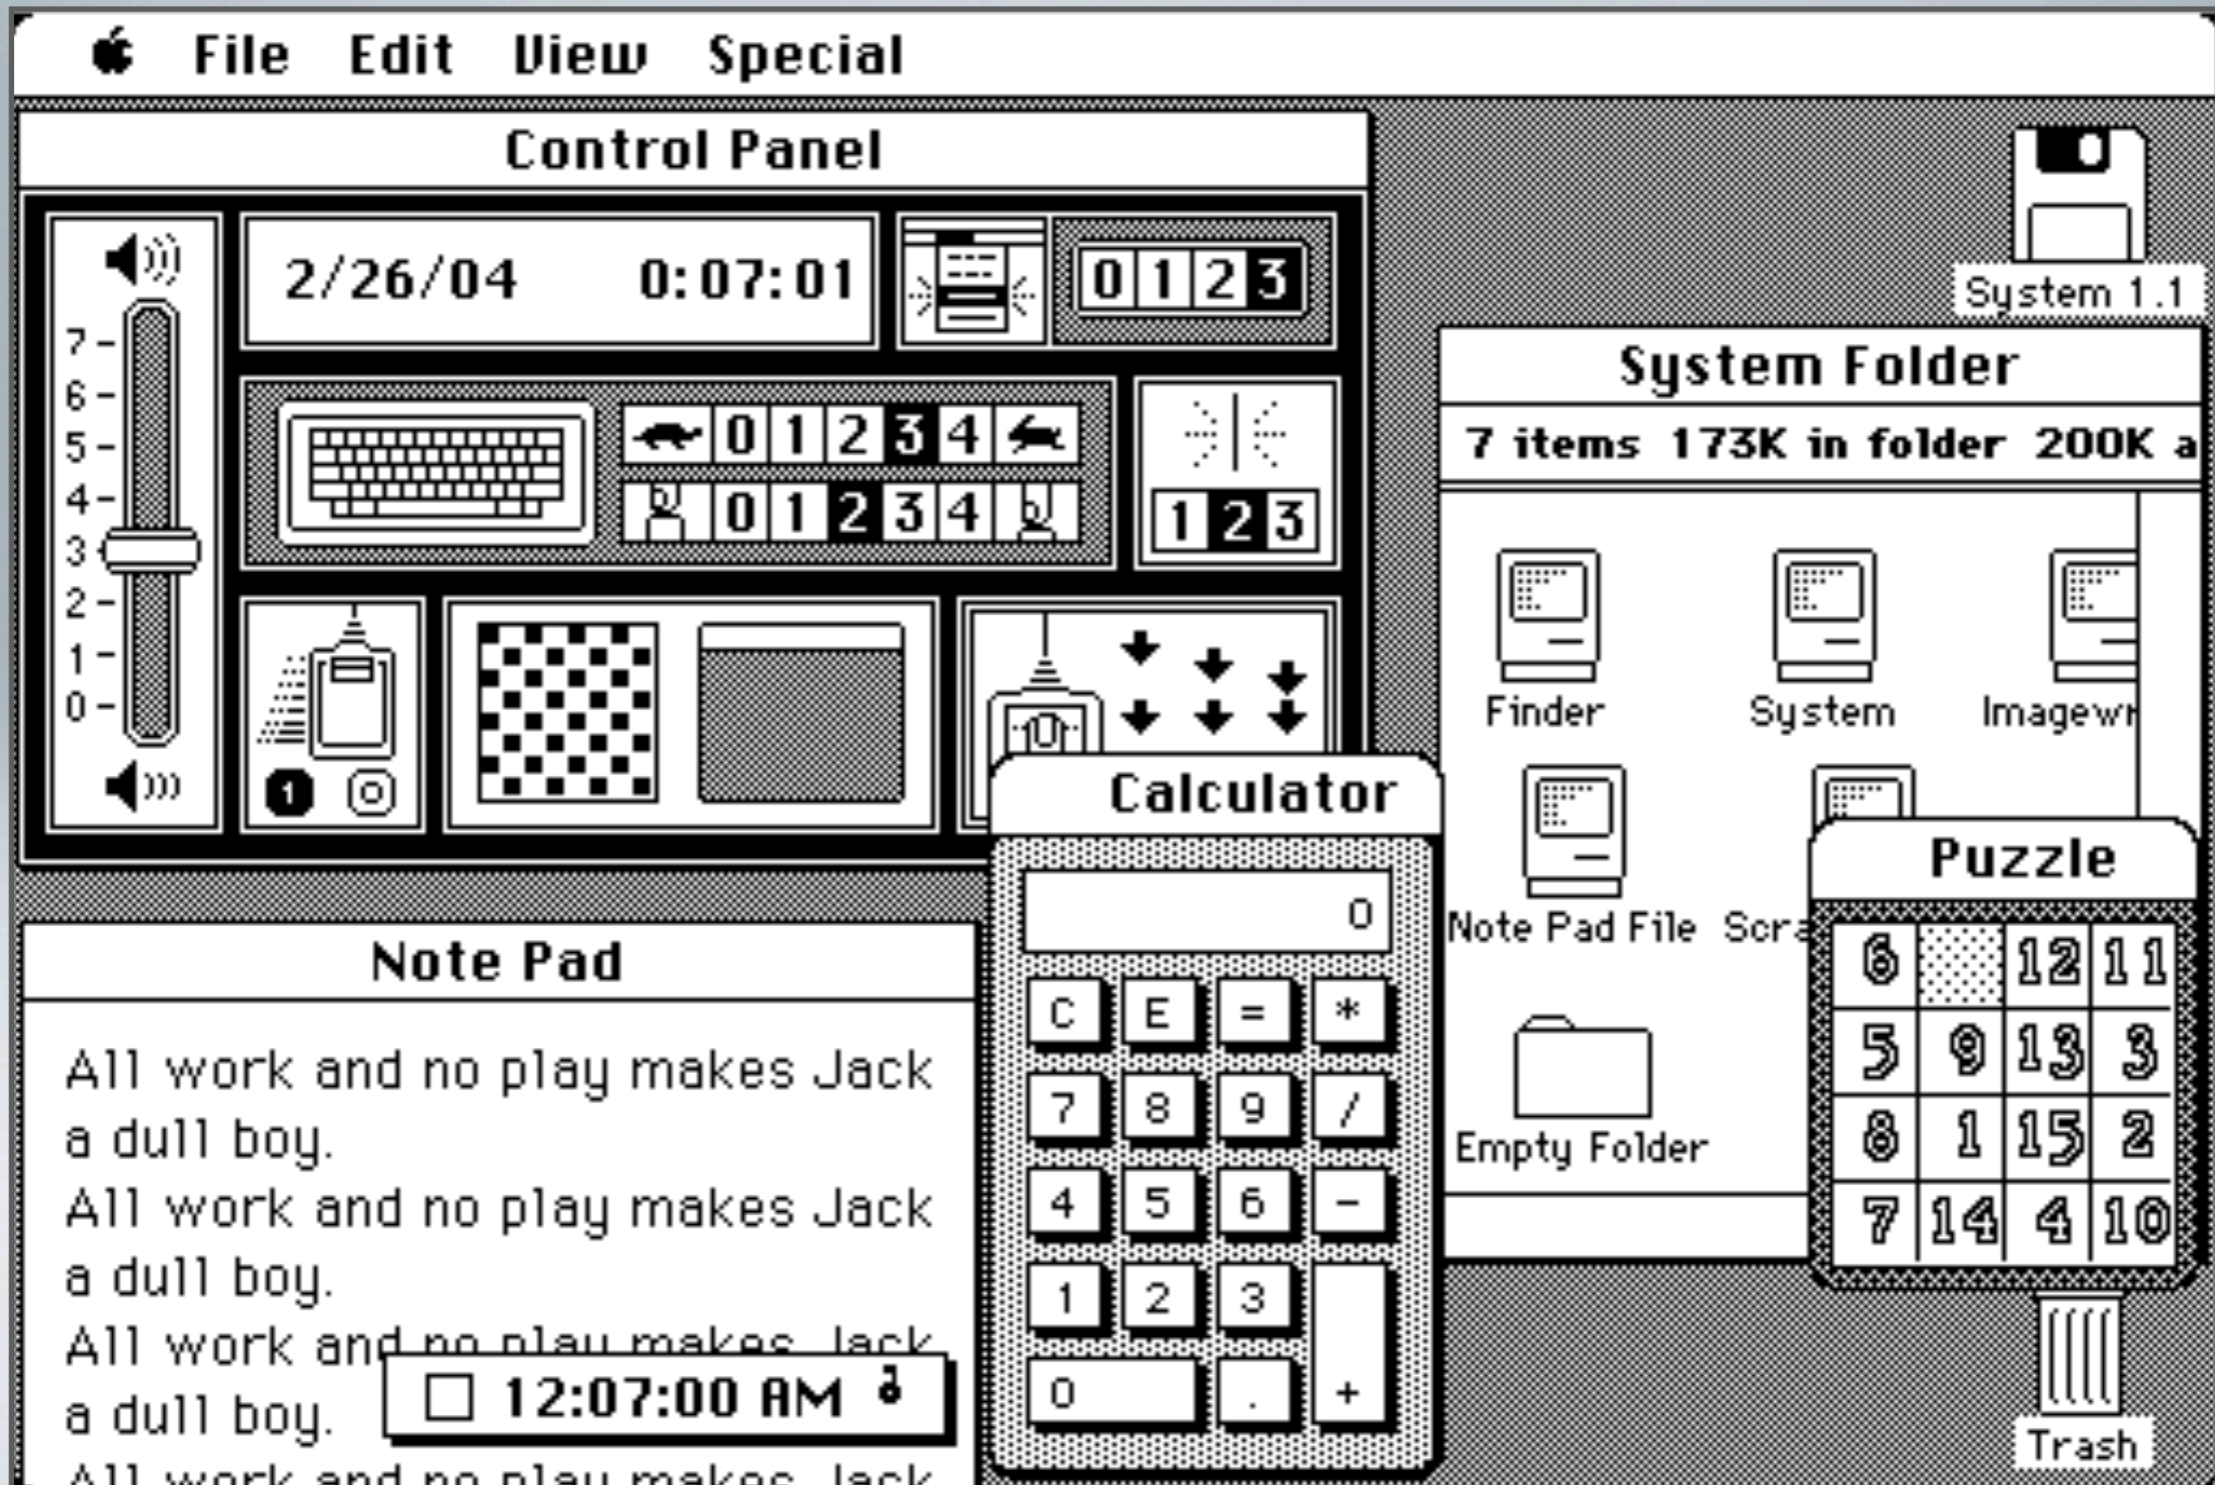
File Edit View Special

Control Panel

7
6
5
4
3
2
1
0

2/26/04 0:07:01

0 1 2 3

0 1 2 3 4

0 1 2 3 4

1 2 3

System 1.1

System Folder

7 items 173K in folder 200K a

Finder System Imagewr

Note Pad File Scra

Empty Folder

Calculator

0

C E = *
7 8 9 /
4 5 6 -
1 2 3
0 . +

Puzzle

| 6 |  | 12 | 11 |
|---|---|---|---|
| 5 | 9 | 13 | 3 |
| 8 | 1 | 15 | 2 |
| 7 | 14 | 4 | 10 |

Note Pad

All work and no play makes Jack a dull boy.
All work and no play makes Jack a dull boy.
All work and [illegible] a dull boy.
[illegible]

12:07:00 AM

Trash